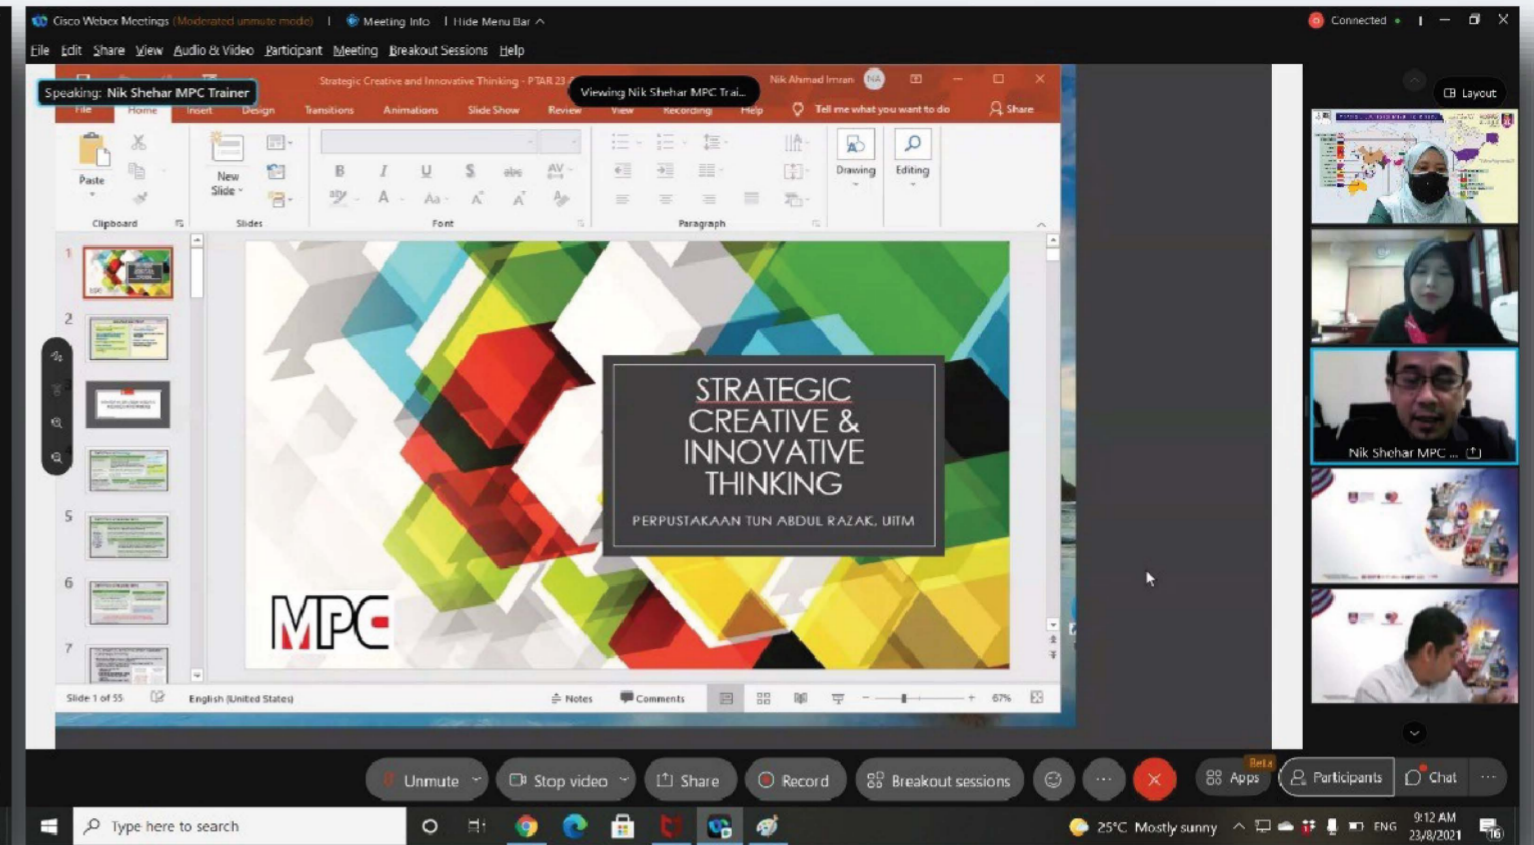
Cisco Webex Meetings (Moderated unmute mode) | Meeting Info | Hide Menu Bar ^

Connected •

File Edit Share View Audio & Video Participant Meeting Breakout Sessions Help

Speaking: Nik Shehar MPC Trainer

Strategic Creative and Innovative Thinking - PTAR 23

Viewing Nik Shehar MPC Trai...

Nik Ahmad Imran NA

File Home Insert Design Transitions Animations Slide Show Review View Recording Help Tell me what you want to do Share

Paste

Clipboard

New Slide

Slides

Font

Paragraph

Drawing

Editing

Layout

1

2

5

6

7

STRATEGIC CREATIVE & INNOVATIVE THINKING

PERPUSTAKAAN TUN ABDUL RAZAK, UITM

MPC

Slide 1 of 55 English (United States) Notes Comments 67%

Nik Shehar MPC ...

Unmute Stop video Share Record Breakout sessions Apps Beta Participants Chat

Type here to search

25°C Mostly sunny ENG 9:12 AM 23/8/2021